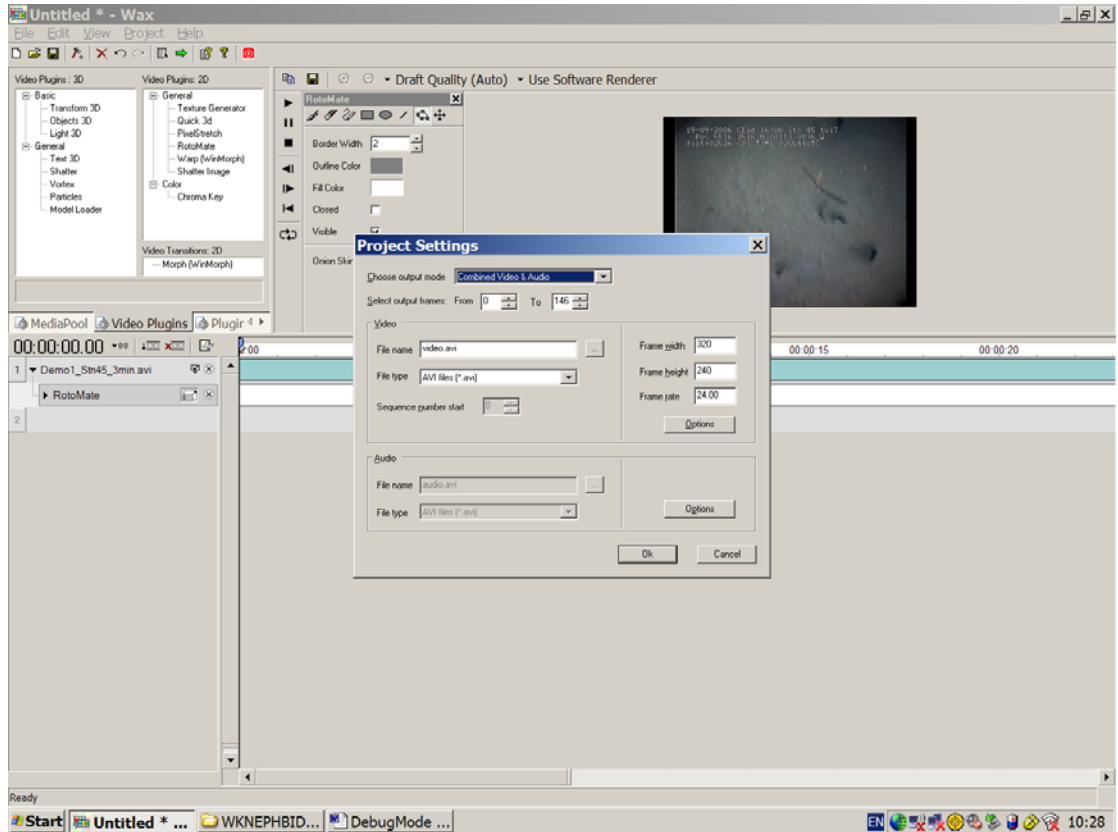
Untitled * - Wax
File Edit View Project Help

Video Plugins : 3D
Basic
Transform 3D
Objects 3D
Light 3D
General
Text 3D
Shatter
Vortex
Particles
Model Loader

Video Plugins: 2D
General
Texture Generator
Quick 3d
PixelStretch
RotoMate
Warp (WinMorph)
Shatter Image
Color
Chroma Key

Video Transitions: 2D
Morph (WinMorph)

MediaPool Video Plugins Plugir

Draft Quality (Auto) Use Software Renderer

RotoMate
Border Width 2
Outline Color
Fill Color
Closed
Visible
Onion Skin

19-09-2006 CEOE 16:06:15 45 1017
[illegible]

Project Settings
Choose output mode Combined Video & Audio
Select output frames: From 0 To 146
Video
File name video.avi
File type AVI files (*.avi)
Sequence number start 0
Frame width 320
Frame height 240
Frame rate 24.00
Options
Audio
File name audio.avi
File type AVI files (*.avi)
Options
Ok Cancel

00:00:00.00
1 Demo1_Stn45_3min.avi
RotoMate
2
0:00
00:00:15
00:00:20

Ready
Start Untitled * ... WKNEPHBID... DebugMode ...
EN 10:28